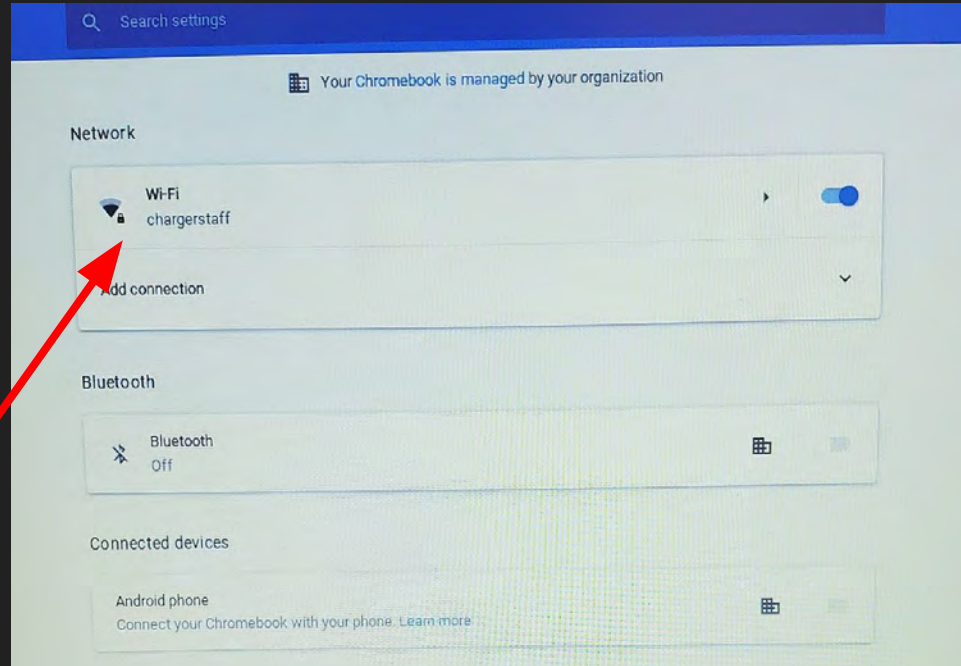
Search settings

Your Chromebook is managed by your organization

Network

Wi-Fi
chargerstaff

Add connection

Bluetooth

Bluetooth
Off

Connected devices

Android phone
Connect your Chromebook with your phone. Learn more